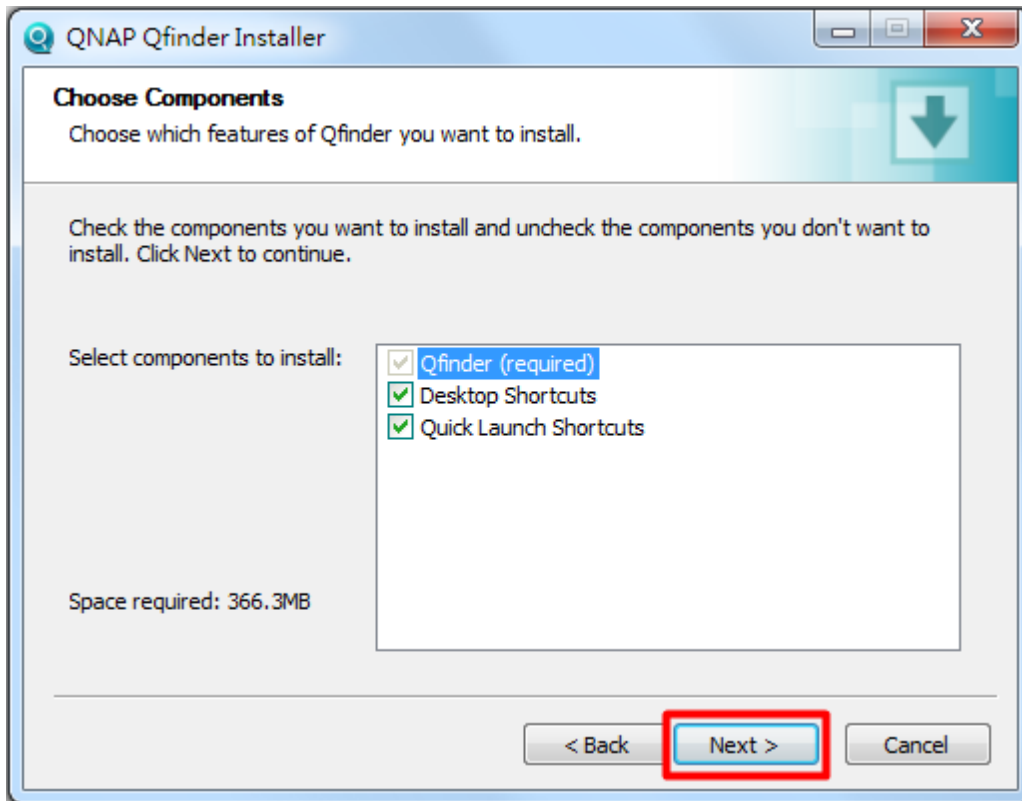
QNAP Qfinder Installer

Choose Components

Choose which features of Qfinder you want to install.

Check the components you want to install and uncheck the components you don't want to install. Click Next to continue.

Select components to install:

Qfinder (required)
Desktop Shortcuts
Quick Launch Shortcuts

Space required: 366.3MB

< Back
Next >
Cancel